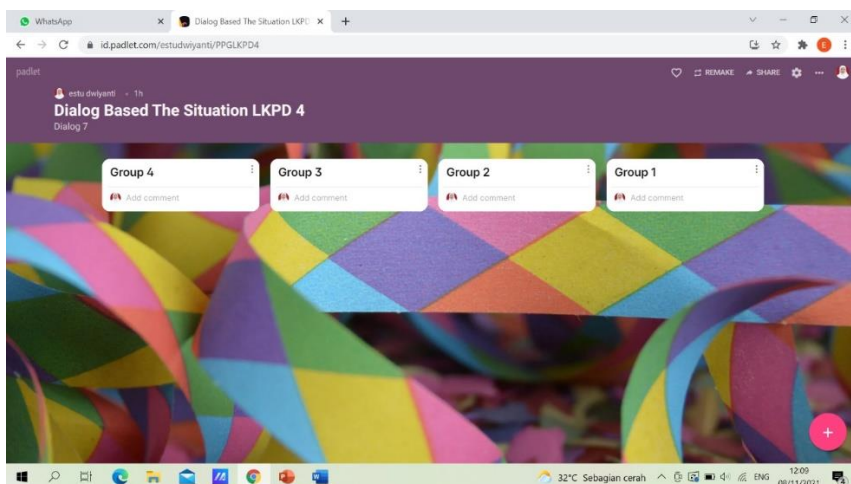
WhatsApp
Dialog Based The Situation LKPD
id.padlet.com/estudwiyanti/PPGLKPD4

padlet
REMAKE
SHARE
estu dwiyanti · 1h
Dialog Based The Situation LKPD 4
Dialog 7

Group 4
Add comment

Group 3
Add comment

Group 2
Add comment

Group 1
Add comment

+

32°C Sebagian cerah
ENG
12:09
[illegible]